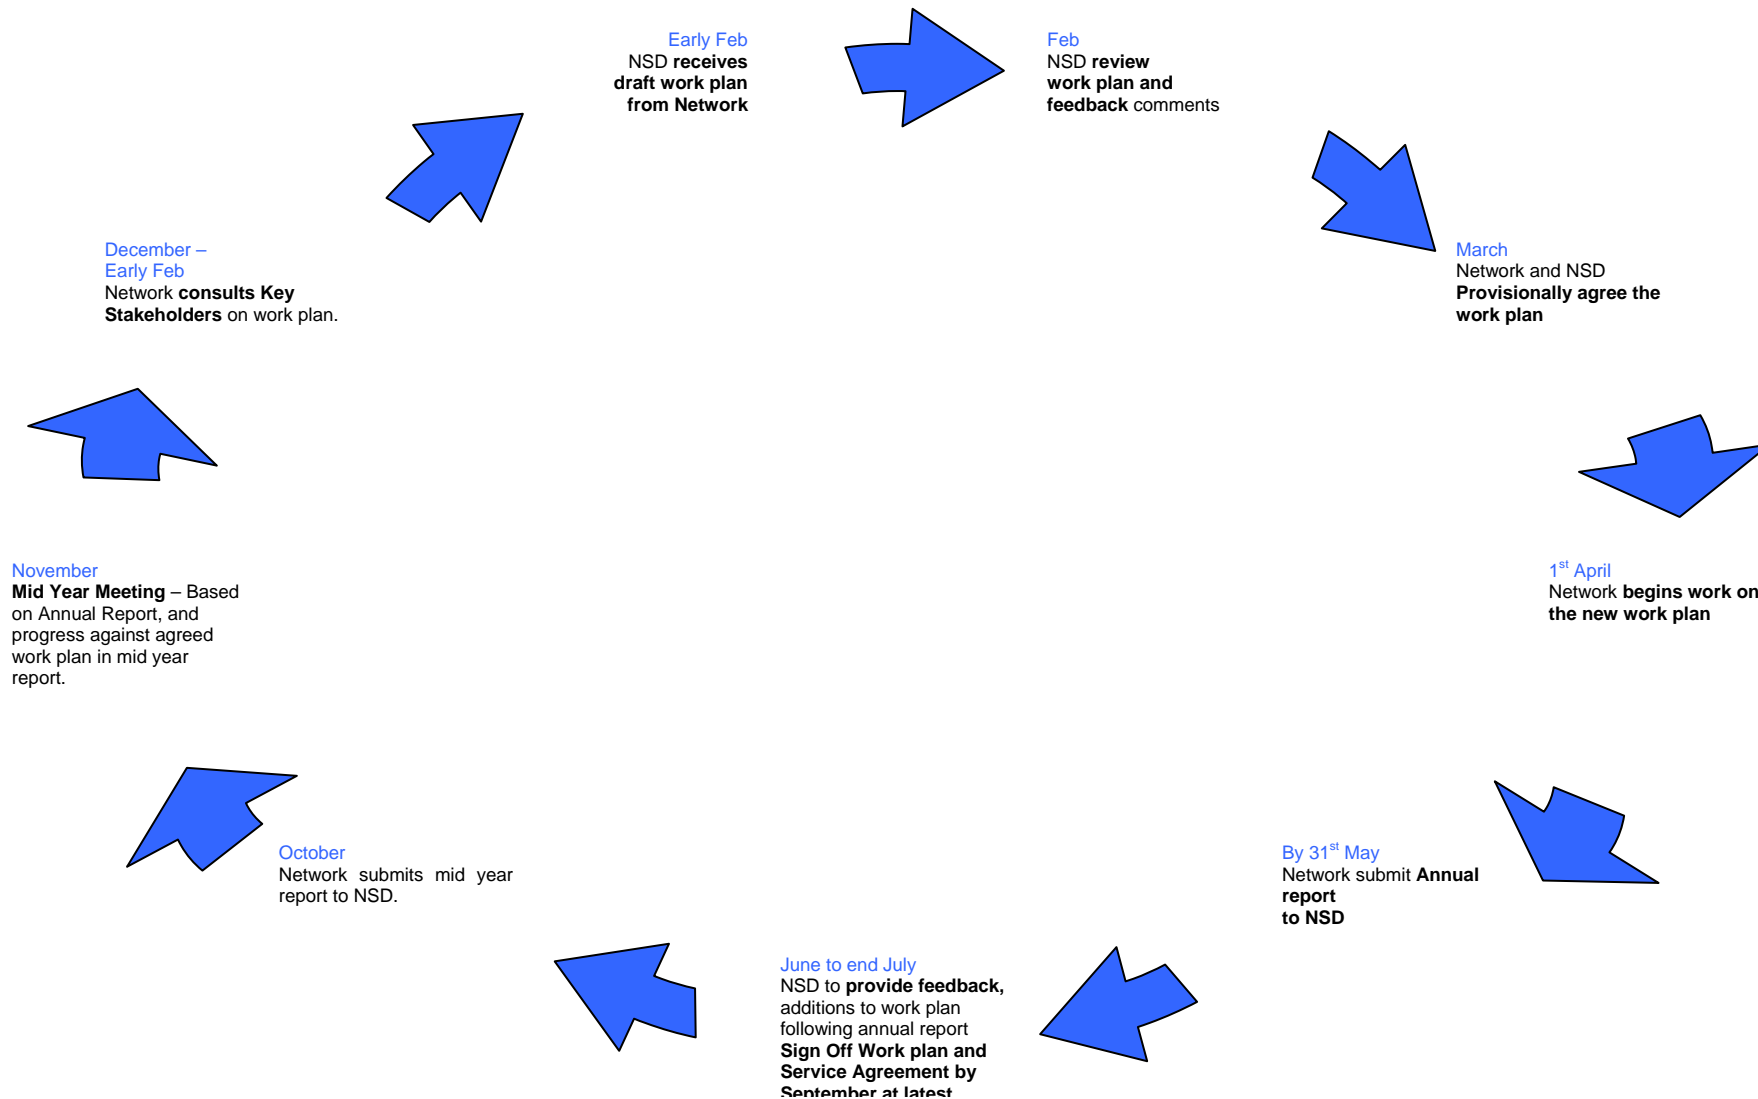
Early Feb
NSD **receives draft work plan from Network**

Feb
NSD **review work plan and feedback** comments

March
Network and NSD **Provisionally agree the work plan**

$1^{st}$ April
Network **begins work on the new work plan**

By $31^{st}$ May
Network submit **Annual report to NSD**

June to end July
NSD to **provide feedback,** additions to work plan following annual report
**Sign Off Work plan and Service Agreement by September at latest**

October
Network submits mid year report to NSD.

November
**Mid Year Meeting** – Based on Annual Report, and progress against agreed work plan in mid year report.

December – Early Feb
Network **consults Key Stakeholders** on work plan.